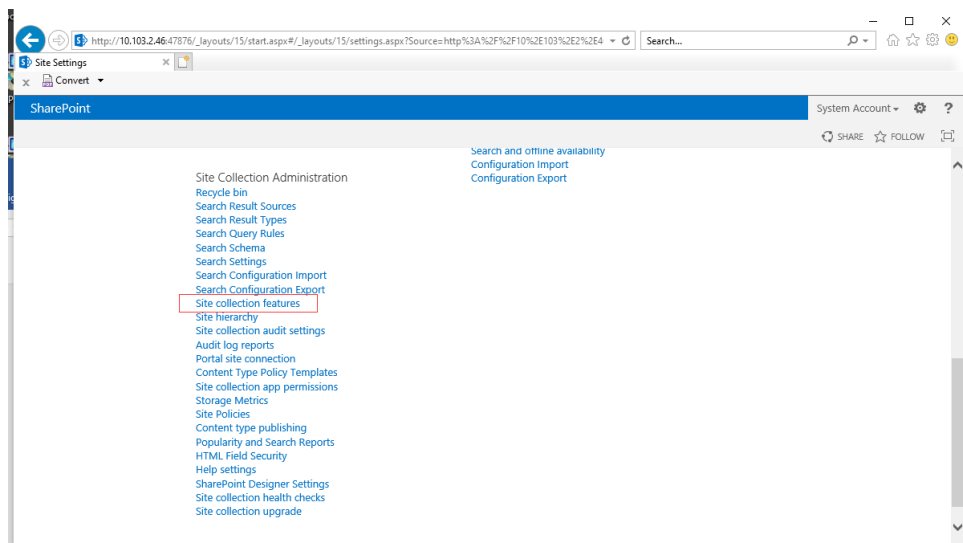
http://10.103.2.46:47876/_layouts/15/start.aspx#/_layouts/15/settings.aspx?Source=http%3A%2F%2F10%2E103%2E2%2E4

Search...

Site Settings

Convert

SharePoint

System Account

?

SHARE FOLLOW

Site Collection Administration
Recycle bin
Search Result Sources
Search Result Types
Search Query Rules
Search Schema
Search Settings
Search Configuration Import
Search Configuration Export
Site collection features
Site hierarchy
Site collection audit settings
Audit log reports
Portal site connection
Content Type Policy Templates
Site collection app permissions
Storage Metrics
Site Policies
Content type publishing
Popularity and Search Reports
HTML Field Security
Help settings
SharePoint Designer Settings
Site collection health checks
Site collection upgrade

Search and offline availability
Configuration Import
Configuration Export